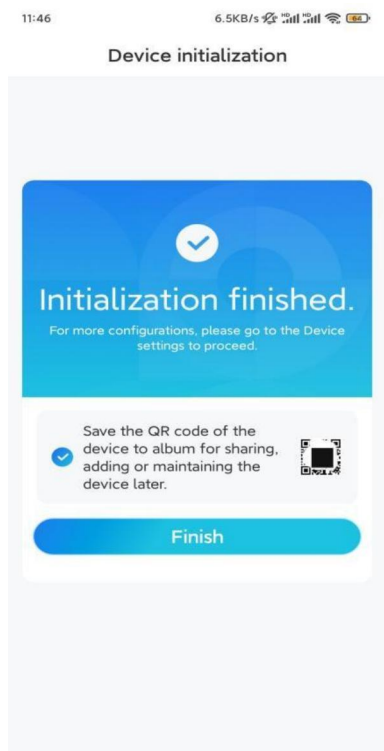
11:46 6.5KB/s 64

Device initialization

Initialization finished.

For more configurations, please go to the Device settings to proceed.

Save the QR code of the device to album for sharing, adding or maintaining the device later.

Finish